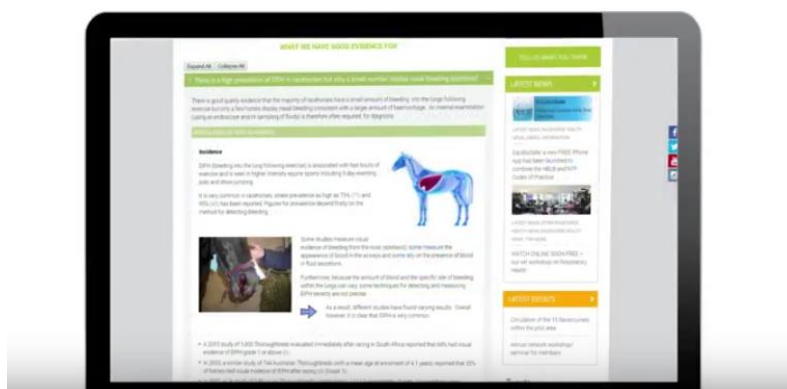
WHAT WE HAVE GOOD EVIDENCE FOR

Expand All Collapse All

There is a high prevalence of EIPH in racehorses but why a small number display nasal bleeding (epistaxis)?

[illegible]

Evidence

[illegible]

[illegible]

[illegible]

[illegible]

As a result, different studies have found varying results. Overall however, it is clear that EIPH is very common.

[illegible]

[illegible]

TELL US WHAT YOU THINK

LATEST NEWS

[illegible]

LATEST EVENTS

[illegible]